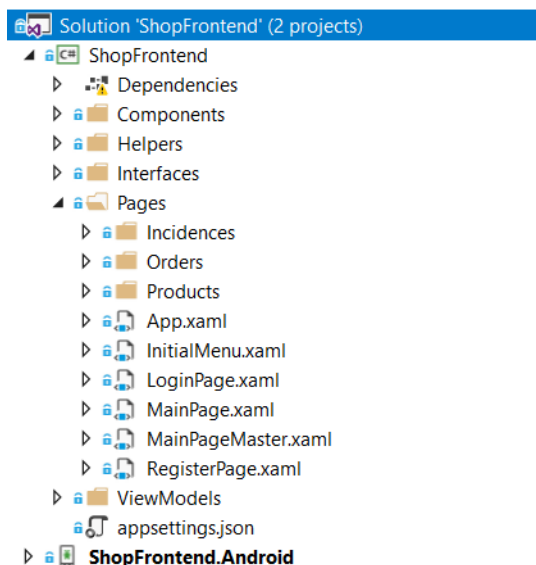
Solution 'ShopFrontend' (2 projects)
ShopFrontend
Dependencies
Components
Helpers
Interfaces
Pages
Incidences
Orders
Products
App.xaml
InitialMenu.xaml
LoginPage.xaml
MainPage.xaml
MainPageMaster.xaml
RegisterPage.xaml
ViewModels
appsettings.json
ShopFrontend.Android